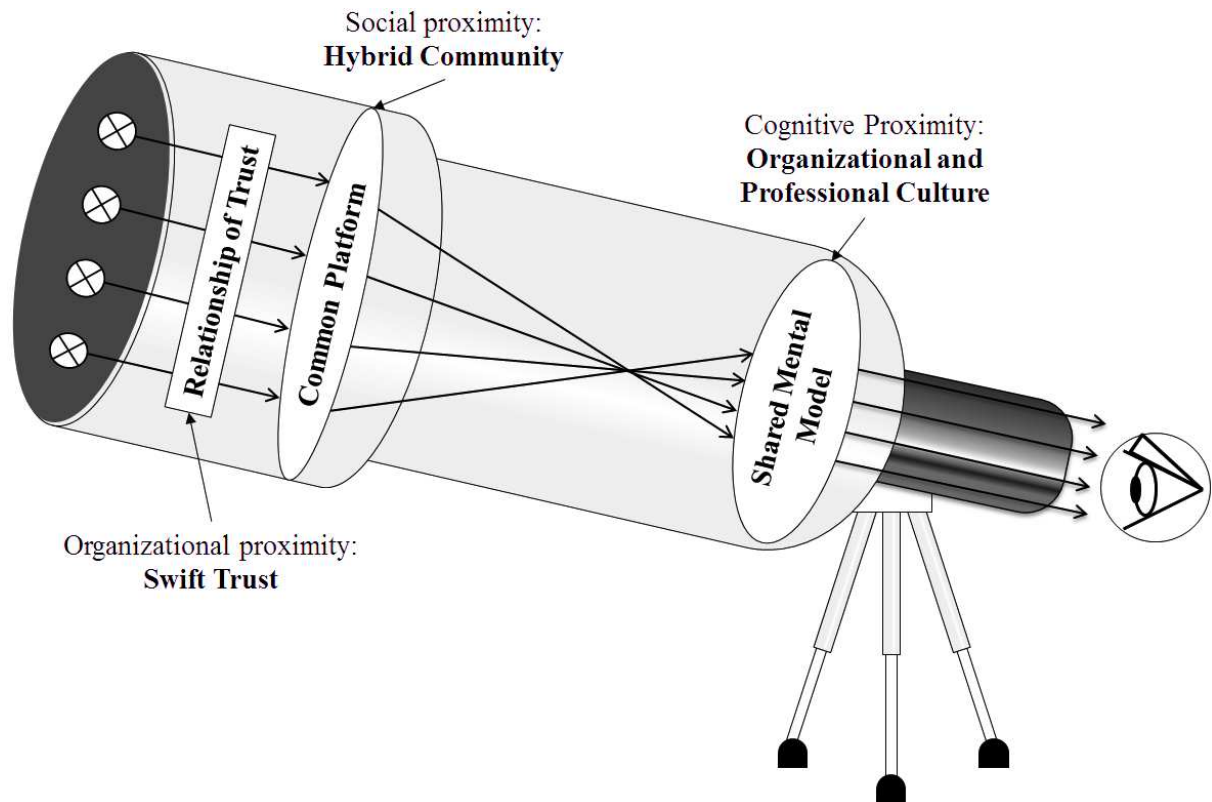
Social proximity:
**Hybrid Community**

Cognitive Proximity:
**Organizational and Professional Culture**

Relationship of Trust

Common Platform

Shared Mental Model

Organizational proximity:
**Swift Trust**